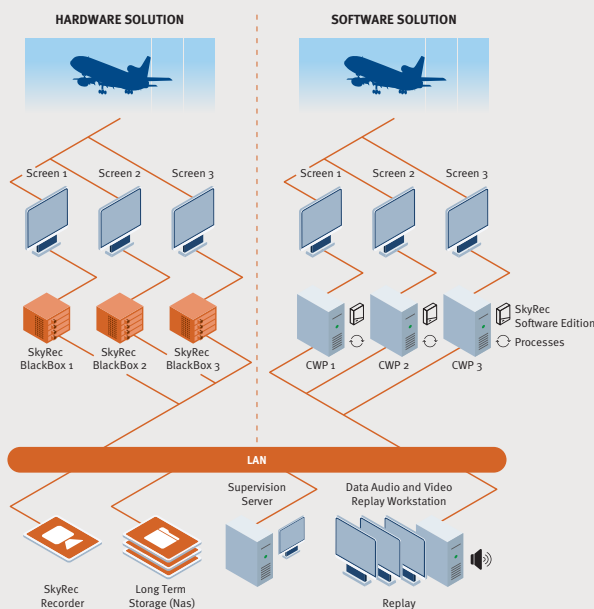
HARDWARE SOLUTION

SOFTWARE SOLUTION

Screen 1

Screen 2

Screen 3

Screen 1

Screen 2

Screen 3

SkyRec BlackBox 1

SkyRec BlackBox 2

SkyRec BlackBox 3

CWP 1

CWP 2

CWP 3

SkyRec Software Edition

Processes

LAN

Supervision Server

Data Audio and Video Replay Workstation

SkyRec Recorder

Long Term Storage (Nas)

Replay